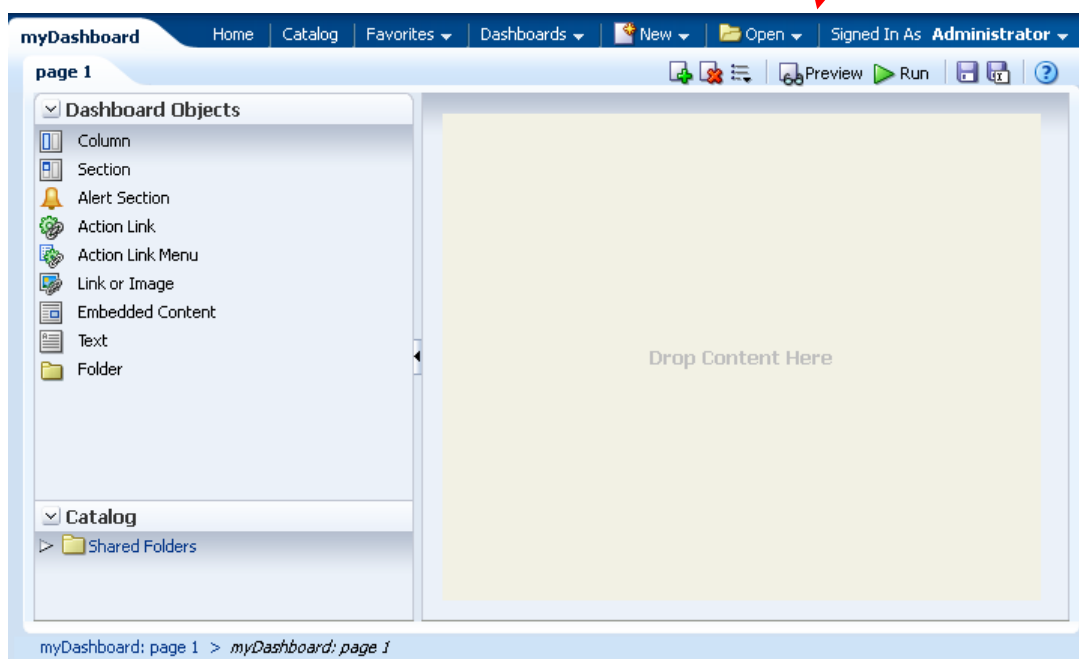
myDashboard Home | Catalog | Favorites | Dashboards | New | Open | Signed In As Administrator

page 1

Preview Run

Dashboard Objects

Column
Section
Alert Section
Action Link
Action Link Menu
Link or Image
Embedded Content
Text
Folder

Catalog

Shared Folders

Drop Content Here

myDashboard: page 1 > myDashboard: page 1